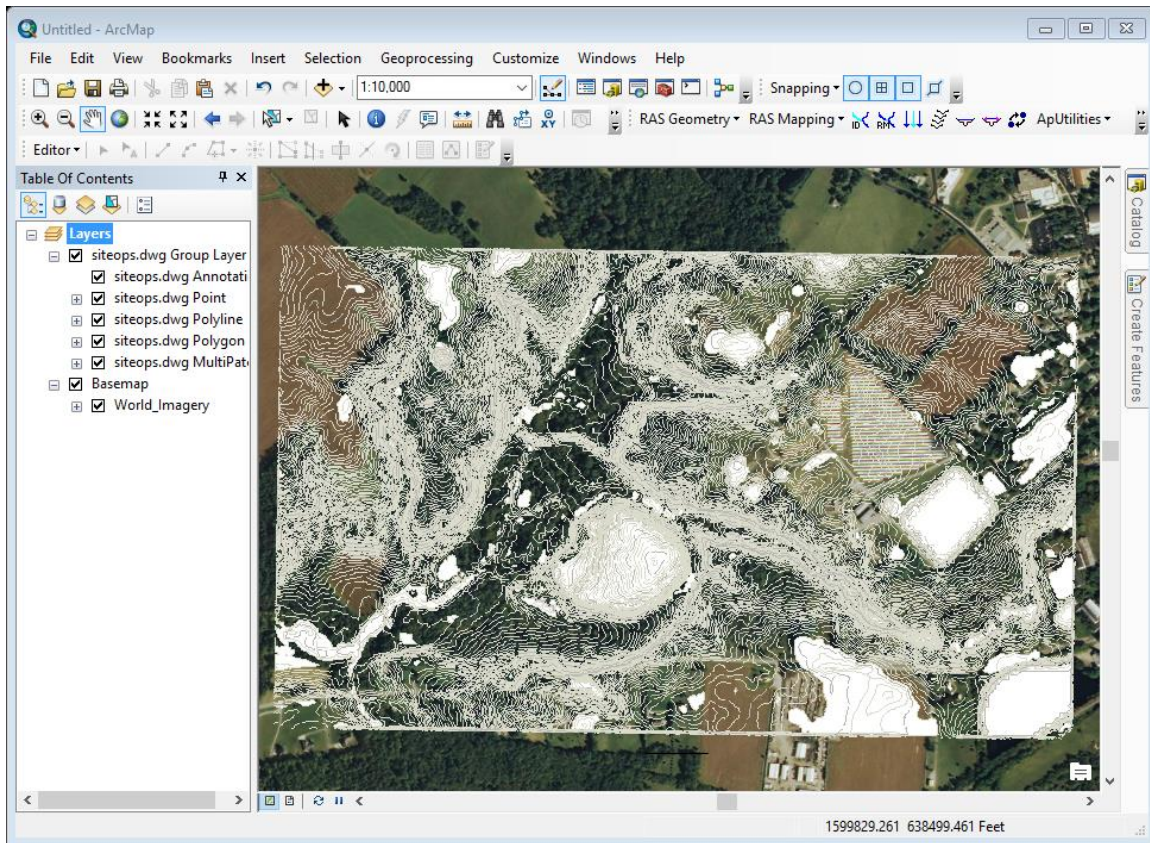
Untitled - ArcMap

File Edit View Bookmarks Insert Selection Geoprocessing Customize Windows Help

1:10,000

Snapping

RAS Geometry RAS Mapping ApUtilities

Editor

Table Of Contents

Layers
siteops.dwg Group Layer
siteops.dwg Annotati
siteops.dwg Point
siteops.dwg Polyline
siteops.dwg Polygon
siteops.dwg MultiPat
Basemap
World_Imagery

Catalog

Create Features

1599829.261 638499.461 Feet